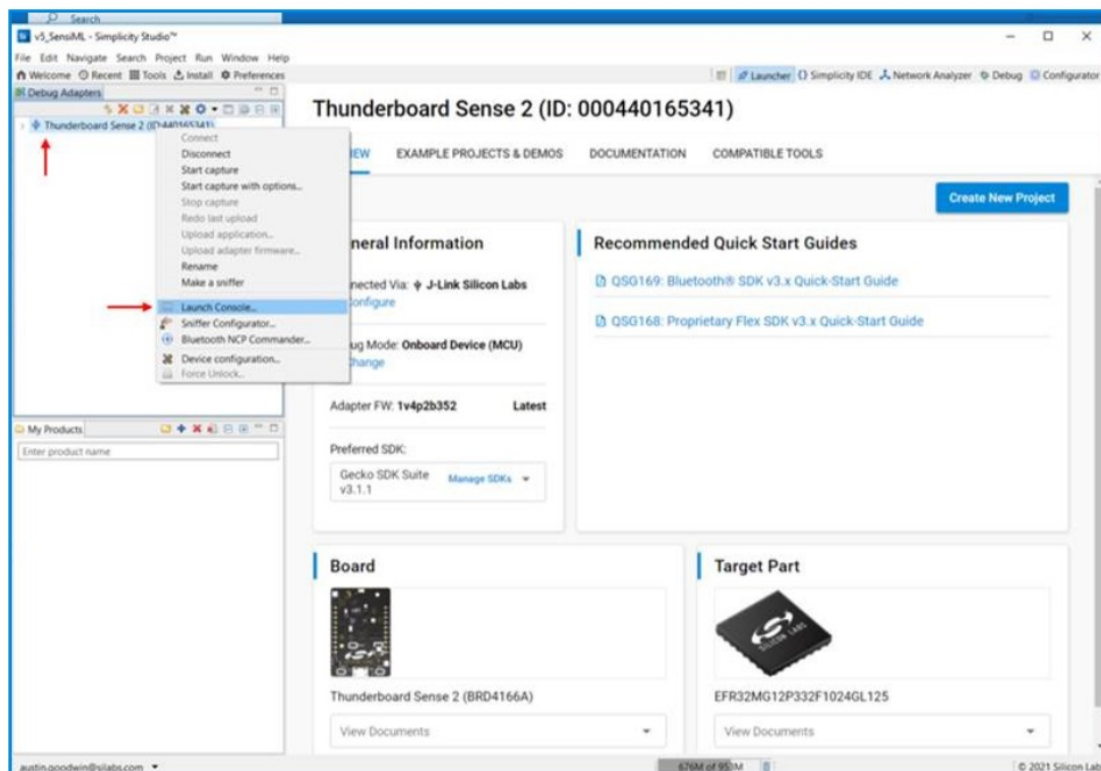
Search

v5_SensiML - Simplicity Studio™

File Edit Navigate Search Project Run Window Help

Welcome Recent Tools Install Preferences

Launcher Simplicity IDE Network Analyzer Debug Configurator

Debug Adapters

Thunderboard Sense 2 (ID:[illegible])

Connect
Disconnect
Start capture
Start capture with options...
Stop capture
Redo last upload
Upload application...
Upload adapter firmware...
Rename
Make a sniffer
Launch Console...
Sniffer Configurator...
Bluetooth NCP Commander...
Device configuration...
Force Unlock...

My Products

Enter product name

Thunderboard Sense 2 (ID: 000440165341)

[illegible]VIEW EXAMPLE PROJECTS & DEMOS DOCUMENTATION COMPATIBLE TOOLS

Create New Project

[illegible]neral Information

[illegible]nected Via: J-Link Silicon Labs
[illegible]onfigure

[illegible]ug Mode: Onboard Device (MCU)
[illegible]hange

Adapter FW: 1v4p2b352 Latest

Preferred SDK:

Gecko SDK Suite v3.1.1 Manage SDKs

Recommended Quick Start Guides

QSG169: Bluetooth® SDK v3.x Quick-Start Guide

QSG168: Proprietary Flex SDK v3.x Quick-Start Guide

Board

Thunderboard Sense 2 (BRD4166A)

View Documents

Target Part

EFR32MG12P332F1024GL125

View Documents

austin.goodwin@silabs.com

676M of 95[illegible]M

© 2021 Silicon Lab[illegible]